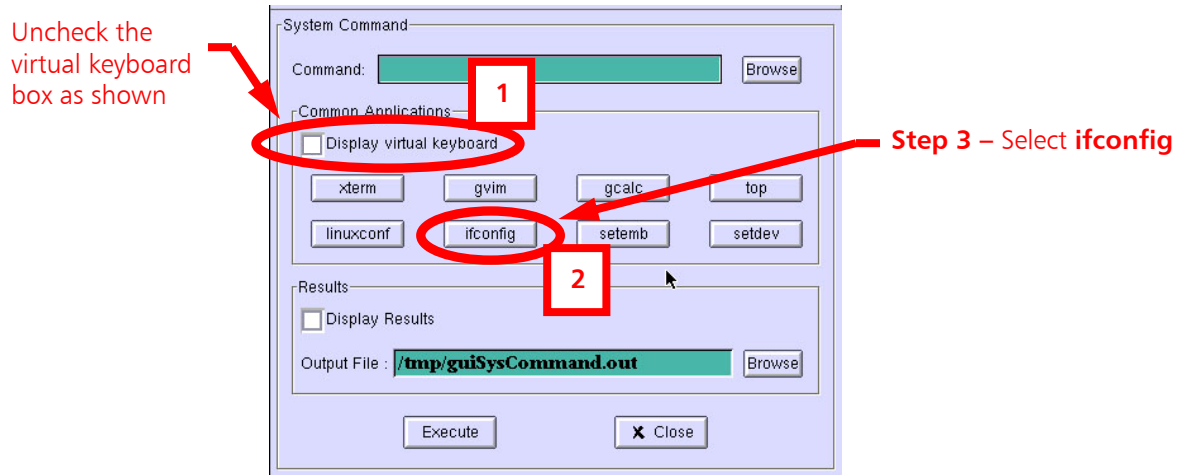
Uncheck the virtual keyboard box as shown

System Command

Command:

Browse

1

Common Applications

Display virtual keyboard

Step 3 – Select ifconfig

xterm

gvim

gcalc

top

linuxconf

ifconfig

setemb

setdev

2

Results

Display Results

Output File : /tmp/guiSysCommand.out

Browse

Execute

Close